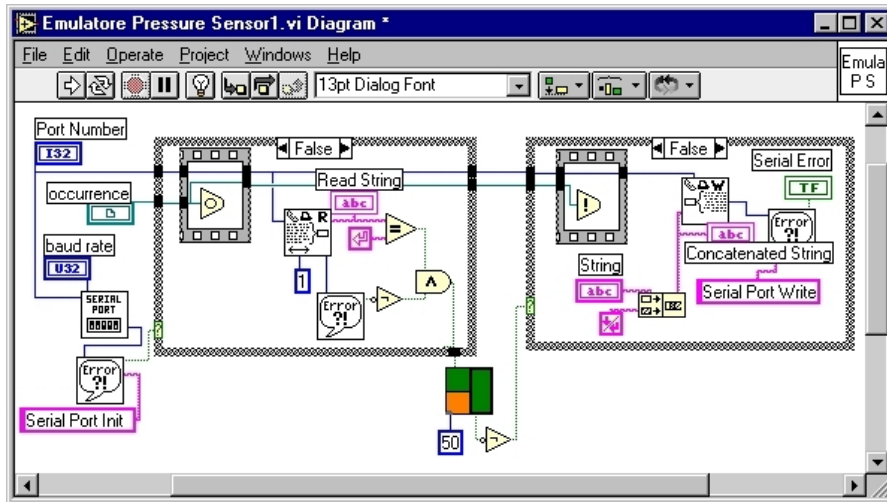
Emulatore Pressure Sensor1.vi Diagram *

File Edit Operate Project Windows Help

13pt Dialog Font

Emula
PS

Port Number
I32
occurrence
baud rate
U32
SERIAL PORT
Serial Port Init

False
Read String
abc
1
Error ?!

50

False
Serial Error
TF
Error ?!
abc
Concatenated String
String
abc
Serial Port Write